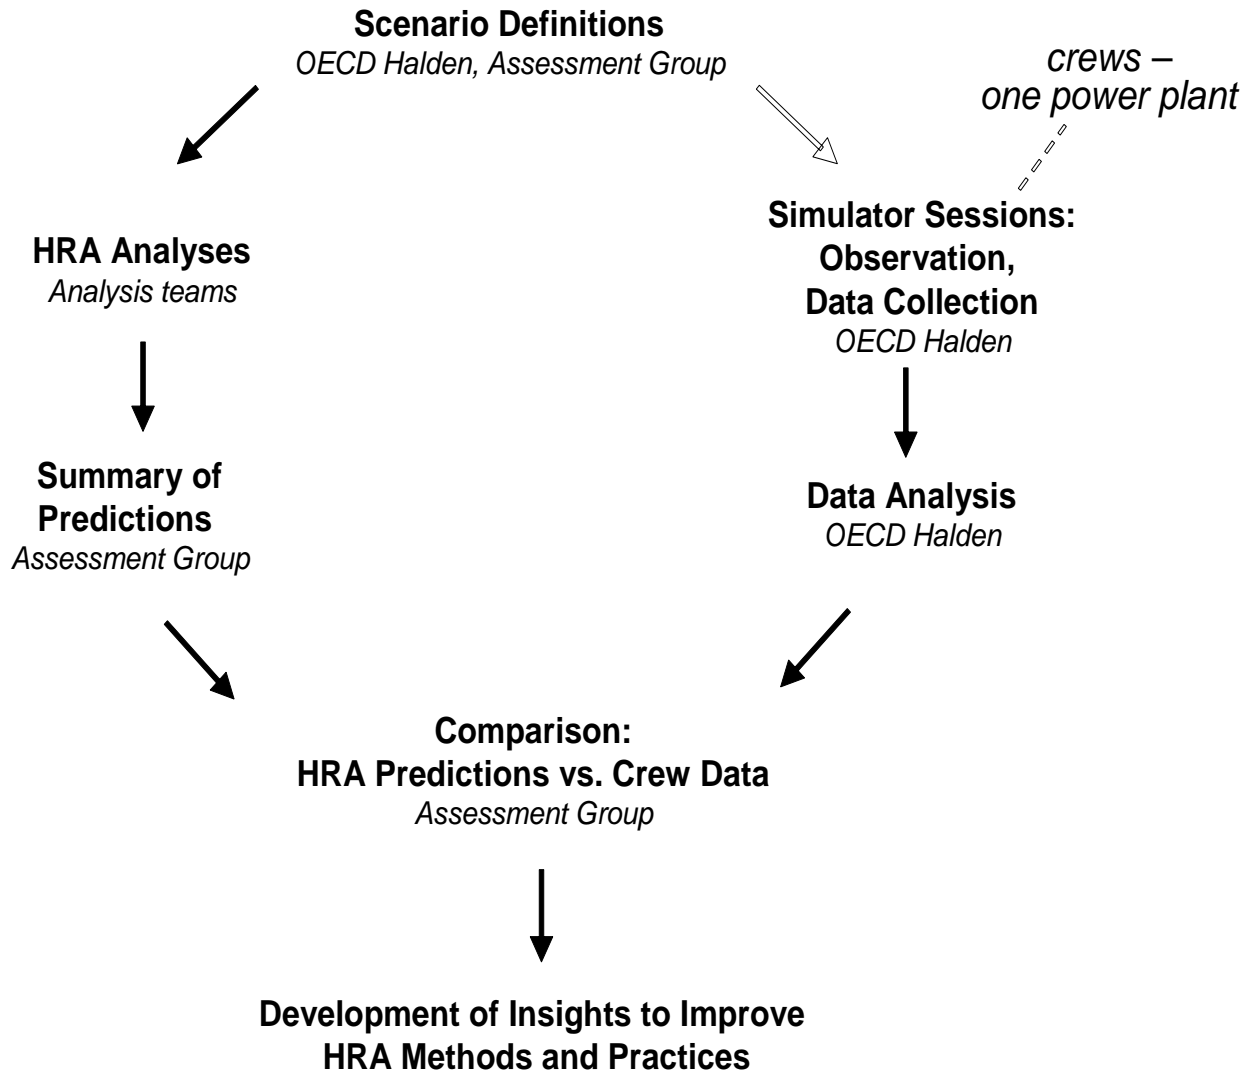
Scenario Definitions
OECD Halden, Assessment Group

crews –
one power plant

HRA Analyses
Analysis teams

Summary of Predictions
Assessment Group

Simulator Sessions: Observation, Data Collection
OECD Halden

Data Analysis
OECD Halden

Comparison:
HRA Predictions vs. Crew Data
Assessment Group

Development of Insights to Improve HRA Methods and Practices